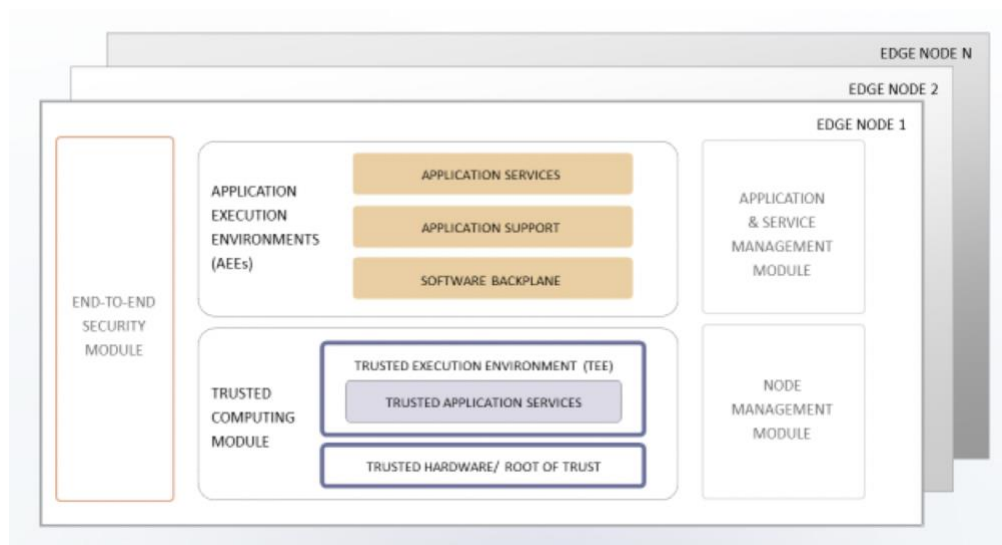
EDGE NODE N
EDGE NODE 2
EDGE NODE 1

END-TO-END SECURITY MODULE

APPLICATION EXECUTION ENVIRONMENTS (AEEs)

APPLICATION SERVICES
APPLICATION SUPPORT
SOFTWARE BACKPLANE

APPLICATION & SERVICE MANAGEMENT MODULE

TRUSTED COMPUTING MODULE

TRUSTED EXECUTION ENVIRONMENT (TEE)
TRUSTED APPLICATION SERVICES
TRUSTED HARDWARE/ ROOT OF TRUST

NODE MANAGEMENT MODULE